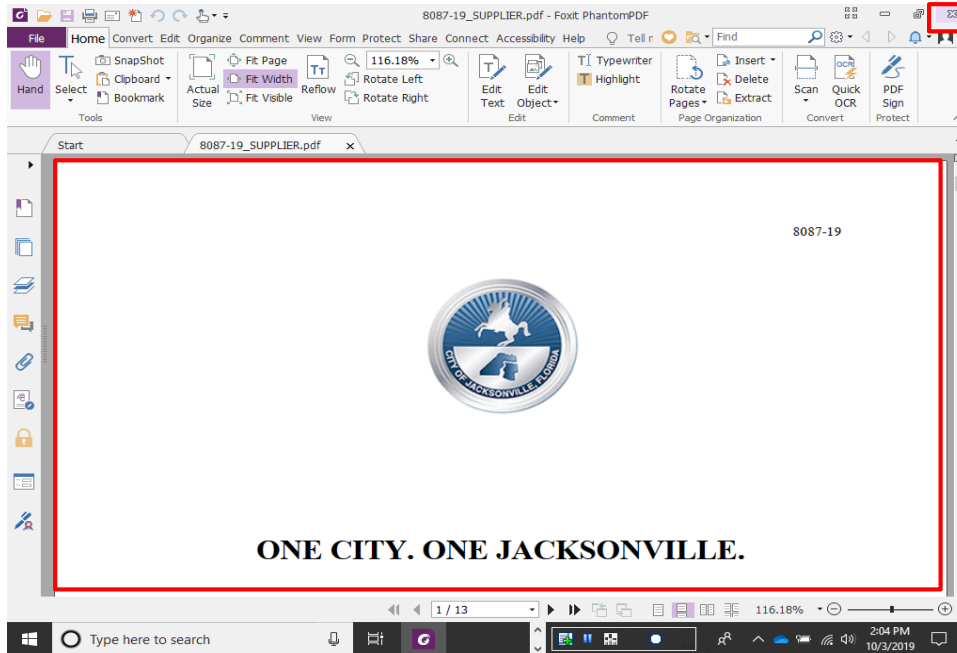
8087-19_SUPPLIER.pdf - Foxit PhantomPDF

File Home Convert Edit Organize Comment View Form Protect Share Connect Accessibility Help Tell r Find

Hand Select SnapShot Clipboard Bookmark Tools
Actual Size Fit Page Fit Width Fit Visible Reflow 116.18% Rotate Left Rotate Right View
Edit Text Edit Object Edit
Typewriter Highlight Comment
Rotate Pages Insert Delete Extract Page Organization
Scan Quick OCR Convert
PDF Sign Protect

Start 8087-19_SUPPLIER.pdf

8087-19

CITY OF JACKSONVILLE FLORIDA

ONE CITY. ONE JACKSONVILLE.

1 / 13 116.18%

Type here to search

2:04 PM
10/3/2019